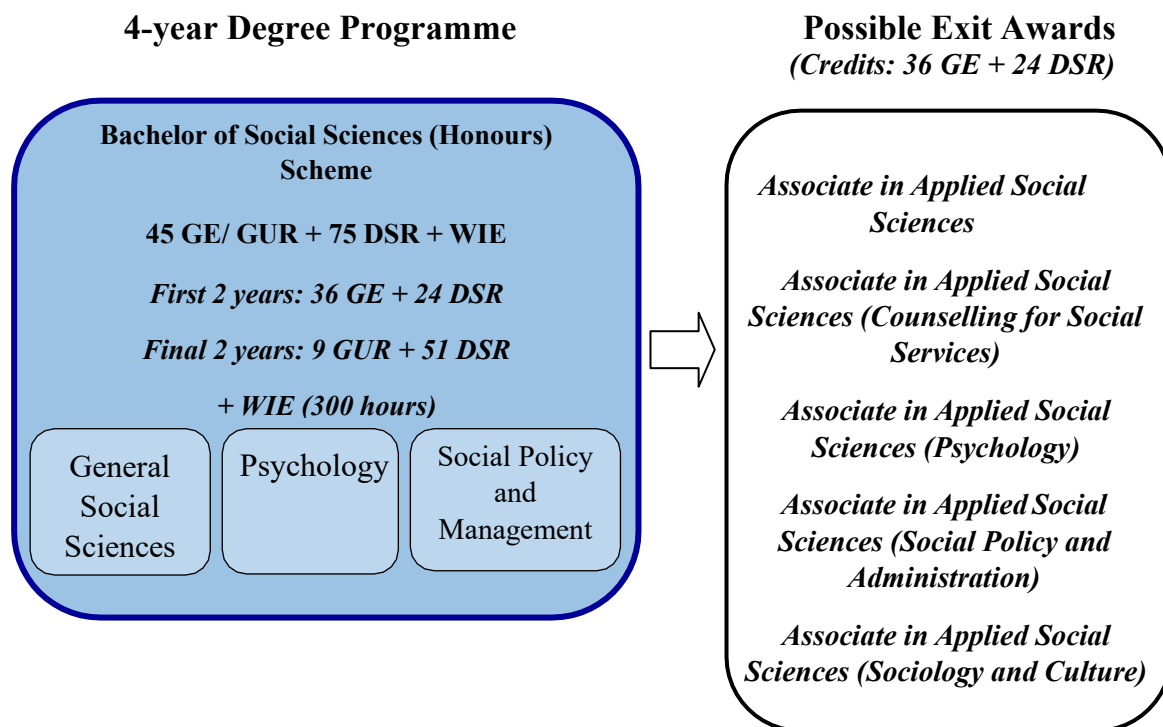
4-year Degree Programme

Bachelor of Social Sciences (Honours) Scheme

45 GE/ GUR + 75 DSR + WIE

First 2 years: 36 GE + 24 DSR

Final 2 years: 9 GUR + 51 DSR

+ WIE (300 hours)

General Social Sciences

Psychology

Social Policy and Management

Possible Exit Awards
(Credits: 36 GE + 24 DSR)

Associate in Applied Social Sciences

Associate in Applied Social Sciences (Counselling for Social Services)

Associate in Applied Social Sciences (Psychology)

Associate in Applied Social Sciences (Social Policy and Administration)

Associate in Applied Social Sciences (Sociology and Culture)